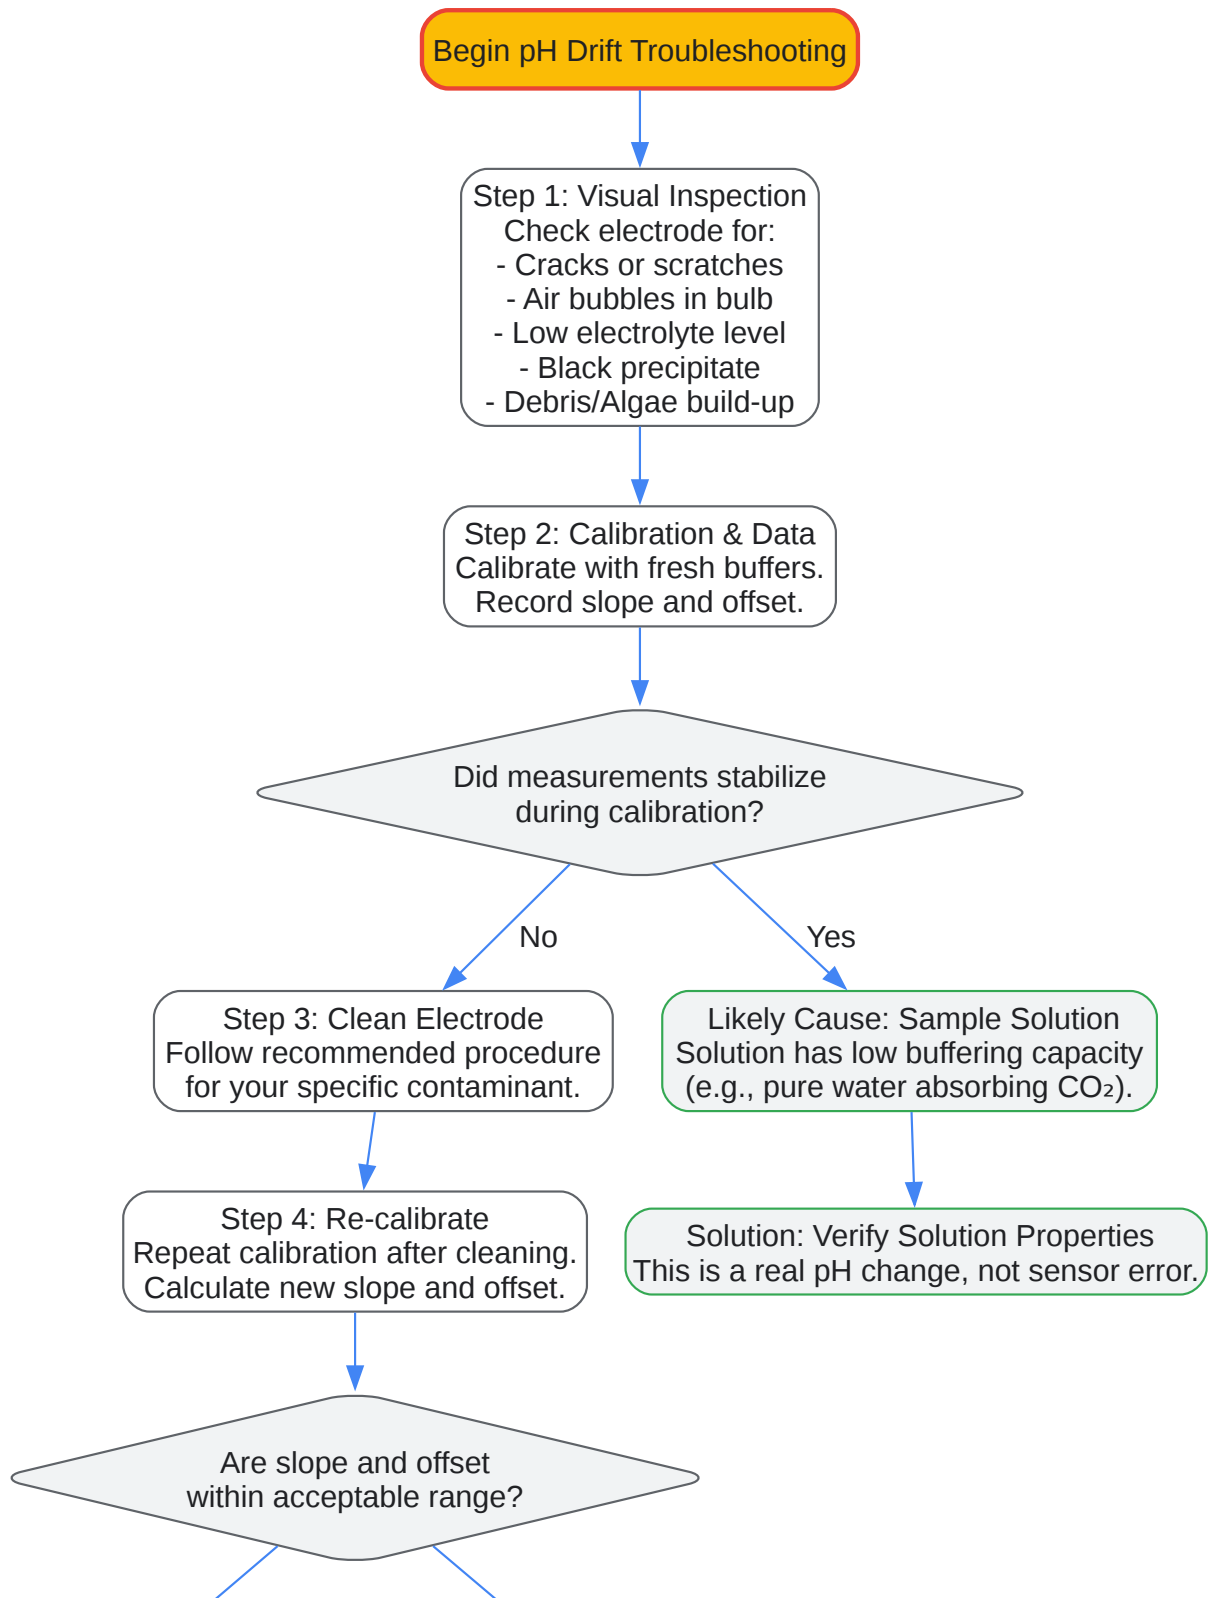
Begin pH Drift Troubleshooting

Step 1: Visual Inspection
Check electrode for:
- Cracks or scratches
- Air bubbles in bulb
- Low electrolyte level
- Black precipitate
- Debris/Algae build-up

Step 2: Calibration & Data
Calibrate with fresh buffers.
Record slope and offset.

Did measurements stabilize during calibration?

No

Yes

Step 3: Clean Electrode
Follow recommended procedure for your specific contaminant.

Likely Cause: Sample Solution
Solution has low buffering capacity (e.g., pure water absorbing $CO_2$).

Step 4: Re-calibrate
Repeat calibration after cleaning.
Calculate new slope and offset.

Solution: Verify Solution Properties
This is a real pH change, not sensor error.

Are slope and offset within acceptable range?